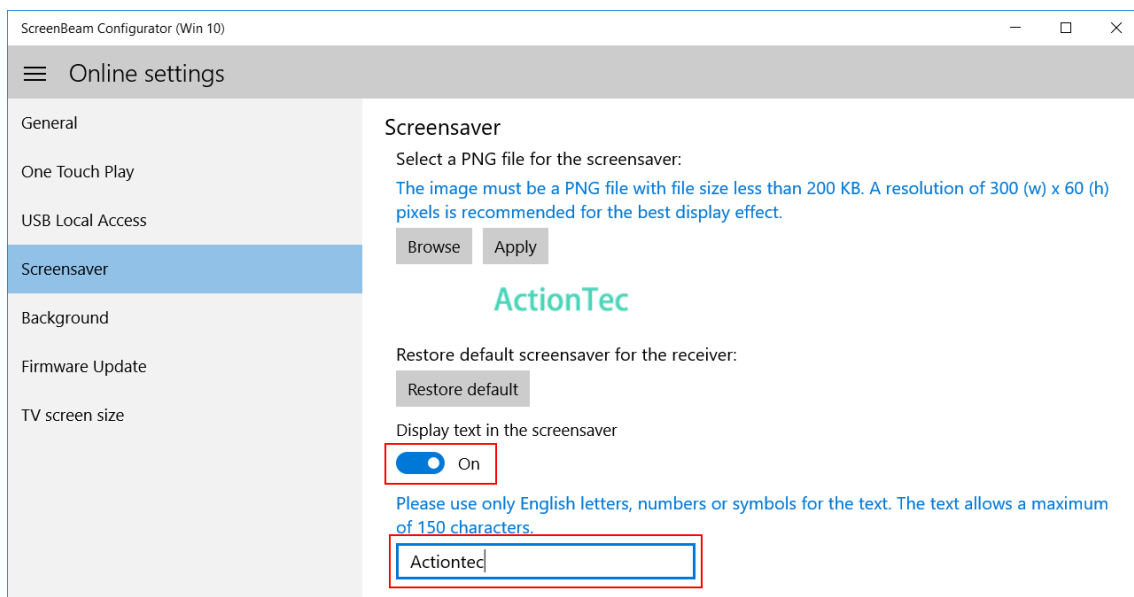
ScreenBeam Configurator (Win 10)

Online settings

General

One Touch Play

USB Local Access

Screensaver

Background

Firmware Update

TV screen size

Screensaver

Select a PNG file for the screensaver:

The image must be a PNG file with file size less than 200 KB. A resolution of 300 (w) x 60 (h) pixels is recommended for the best display effect.

Browse Apply

ActionTec

Restore default screensaver for the receiver:

Restore default

Display text in the screensaver

On

Please use only English letters, numbers or symbols for the text. The text allows a maximum of 150 characters.

Actiontec